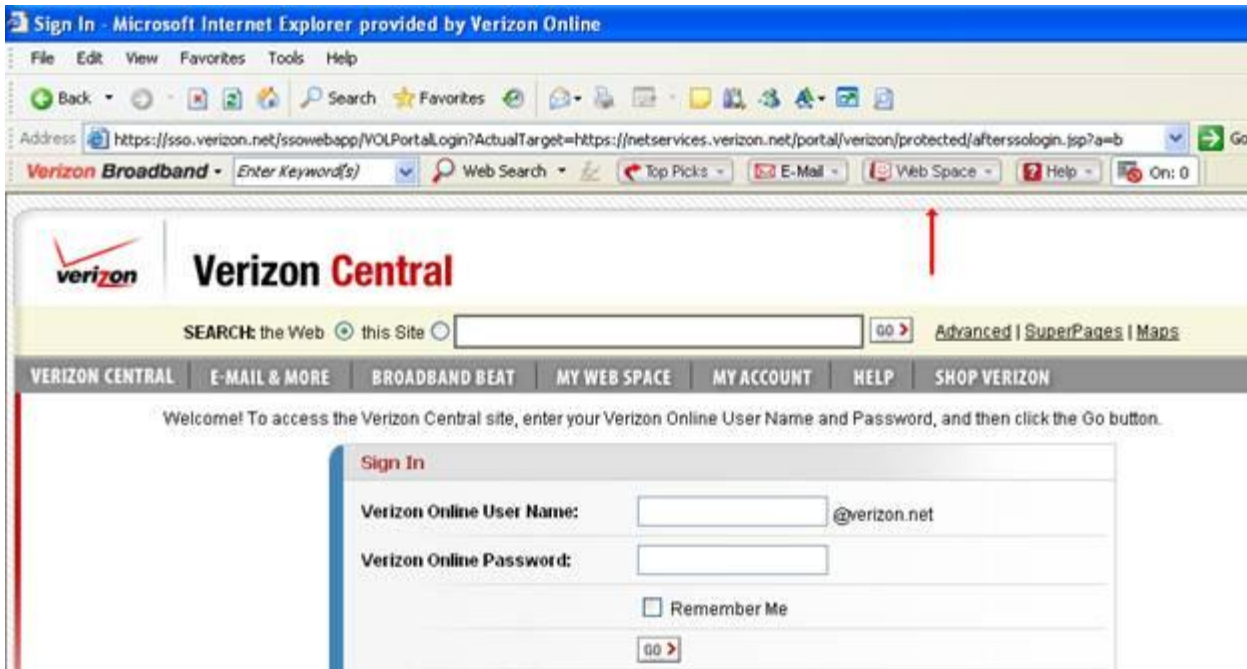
Sign In - Microsoft Internet Explorer provided by Verizon Online

File Edit View Favorites Tools Help

Back Search Favorites

Address https://sso.verizon.net/ssowebapp/VOLPortalLogin?ActualTarget=https://netservices.verizon.net/portal/verizon/protected/afterssologin.jsp?a=b Go

Verizon Broadband Enter Keyword(s) Web Search Top Picks E-Mail Web Space Help On: 0

verizon

Verizon Central

SEARCH: the Web this Site GO Advanced | SuperPages | Maps

VERIZON CENTRAL E-MAIL & MORE BROADBAND BEAT MY WEB SPACE MY ACCOUNT HELP SHOP VERIZON

Welcome! To access the Verizon Central site, enter your Verizon Online User Name and Password, and then click the Go button.

Sign In

Verizon Online User Name: @verizon.net

Verizon Online Password:

Remember Me

GO